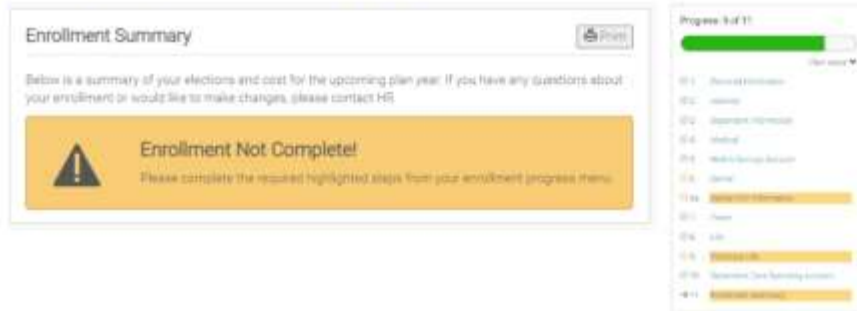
Enrollment Summary

Print

Below is a summary of your elections and cost for the upcoming plan year. If you have any questions about your enrollment or would like to make changes, please contact HR.

Enrollment Not Complete!

Please complete the required highlighted steps from your enrollment progress menu.

Progress 9 of 11

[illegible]

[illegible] Personal Information
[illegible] Identity
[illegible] Dependent Information
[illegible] Medical
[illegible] Health Savings Account
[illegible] Dental
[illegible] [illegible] Information
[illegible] Vision
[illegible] Life
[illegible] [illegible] Life
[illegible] Dependent Care Spending Account
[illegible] Enrollment Summary